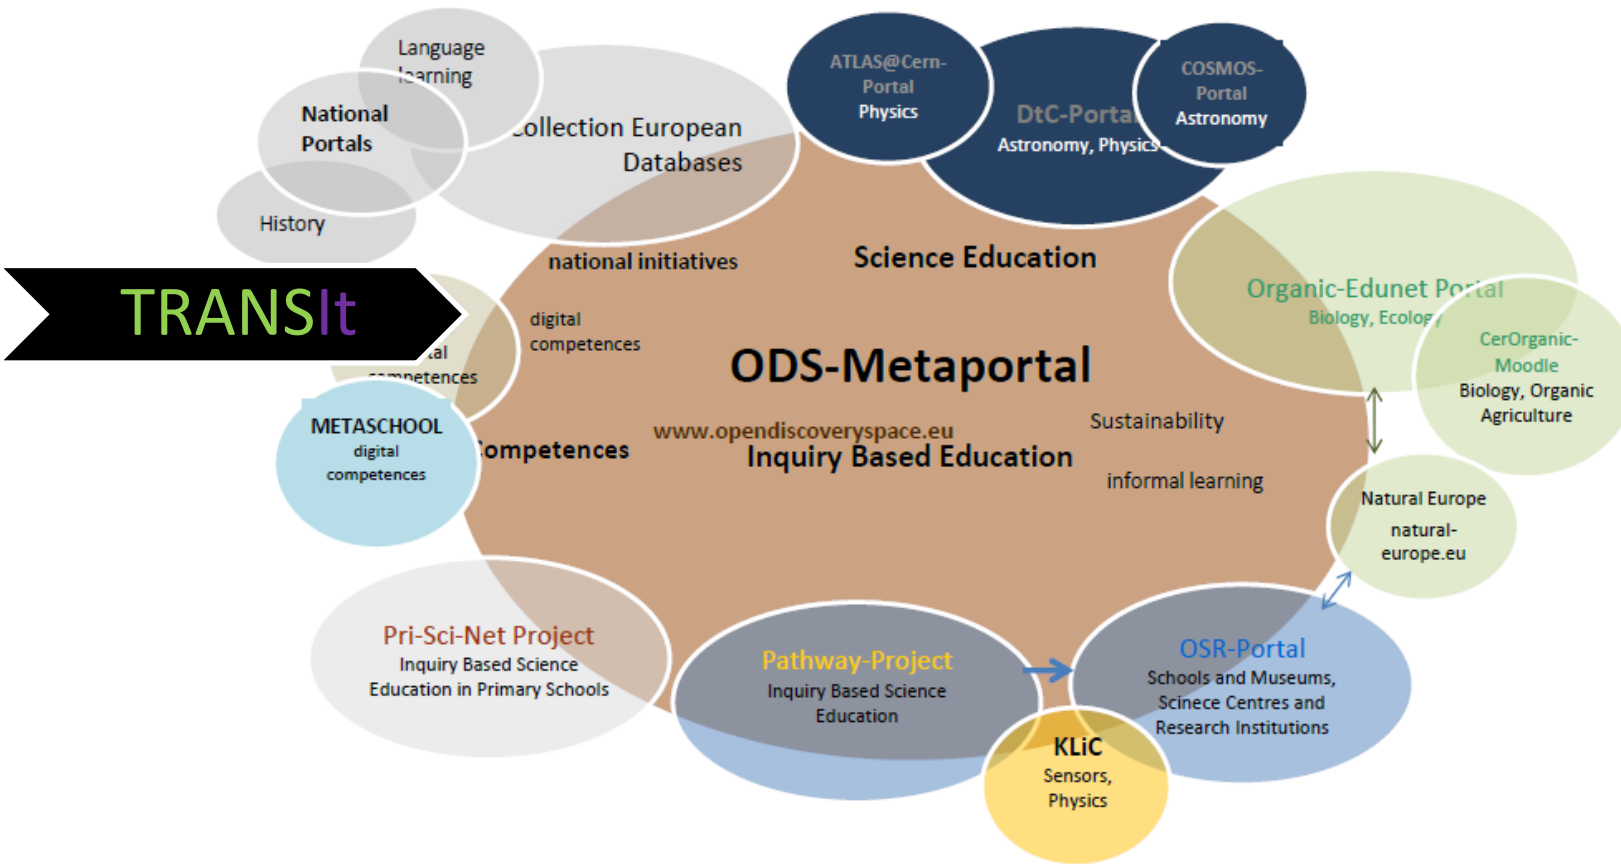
Language learning

National Portals

History

Collection European Databases

ATLAS@Cern-Portal
Physics

DtC-Portal
Astronomy, Physics

COSMOS-Portal
Astronomy

TRANSIt

national initiatives

Science Education

Organic-Edunet Portal
Biology, Ecology

CerOrganic-Moodle
Biology, Organic Agriculture

digital competences

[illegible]al competences

ODS-Metaportal

METASCHOOL
digital competences

Competences

www.opendiscoveryspace.eu

Inquiry Based Education

Sustainability

informal learning

Natural Europe
natural-europe.eu

Pri-Sci-Net Project
Inquiry Based Science Education in Primary Schools

Pathway-Project
Inquiry Based Science Education

OSR-Portal
Schools and Museums, Scinece Centres and Research Institutions

KLiC
Sensors, Physics